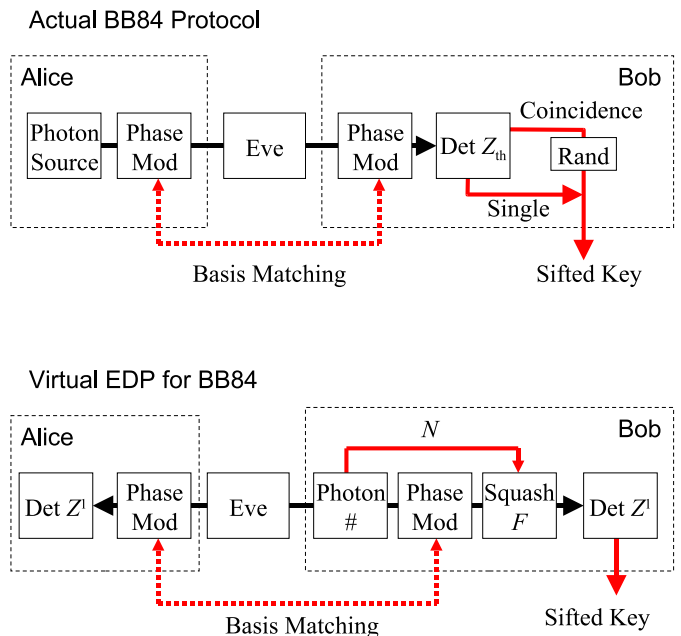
Actual BB84 Protocol

Alice

Photon Source

Phase Mod

Eve

Bob

Phase Mod

Det $Z_{\text{th}}$

Coincidence

Rand

Single

Basis Matching

Sifted Key

Virtual EDP for BB84

Alice

Det $Z^{\text{l}}$

Phase Mod

Eve

Bob

$N$

Photon #

Phase Mod

Squash $F$

Det $Z^{\text{l}}$

Sifted Key

Basis Matching